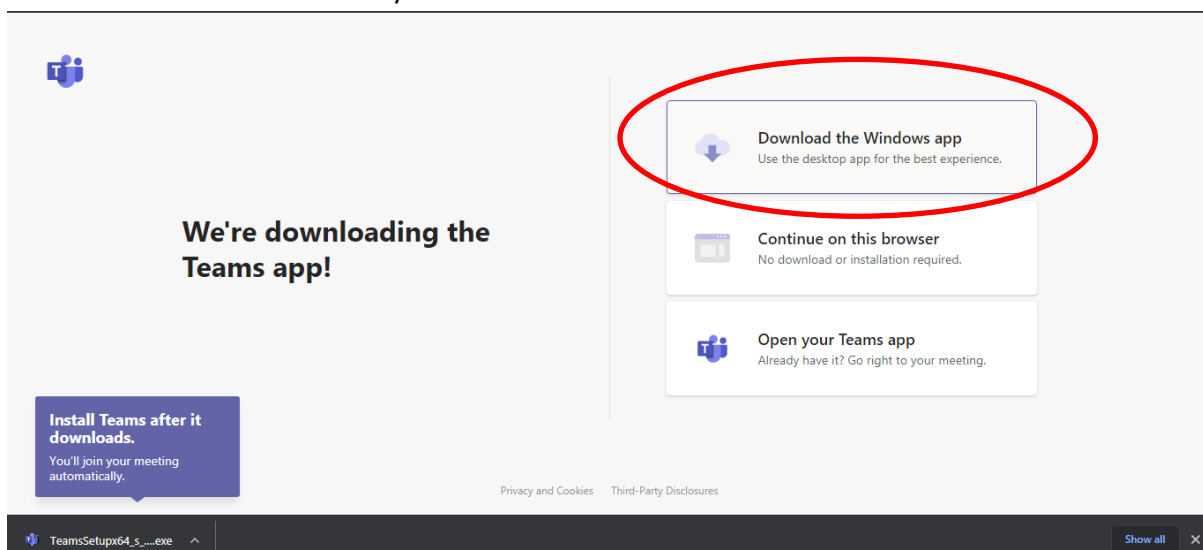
We're downloading the Teams app!

Download the Windows app
Use the desktop app for the best experience.

Continue on this browser
No download or installation required.

Open your Teams app
Already have it? Go right to your meeting.

Install Teams after it downloads.
You'll join your meeting automatically.

Privacy and Cookies Third-Party Disclosures

TeamsSetupx64_s_....exe

Show all